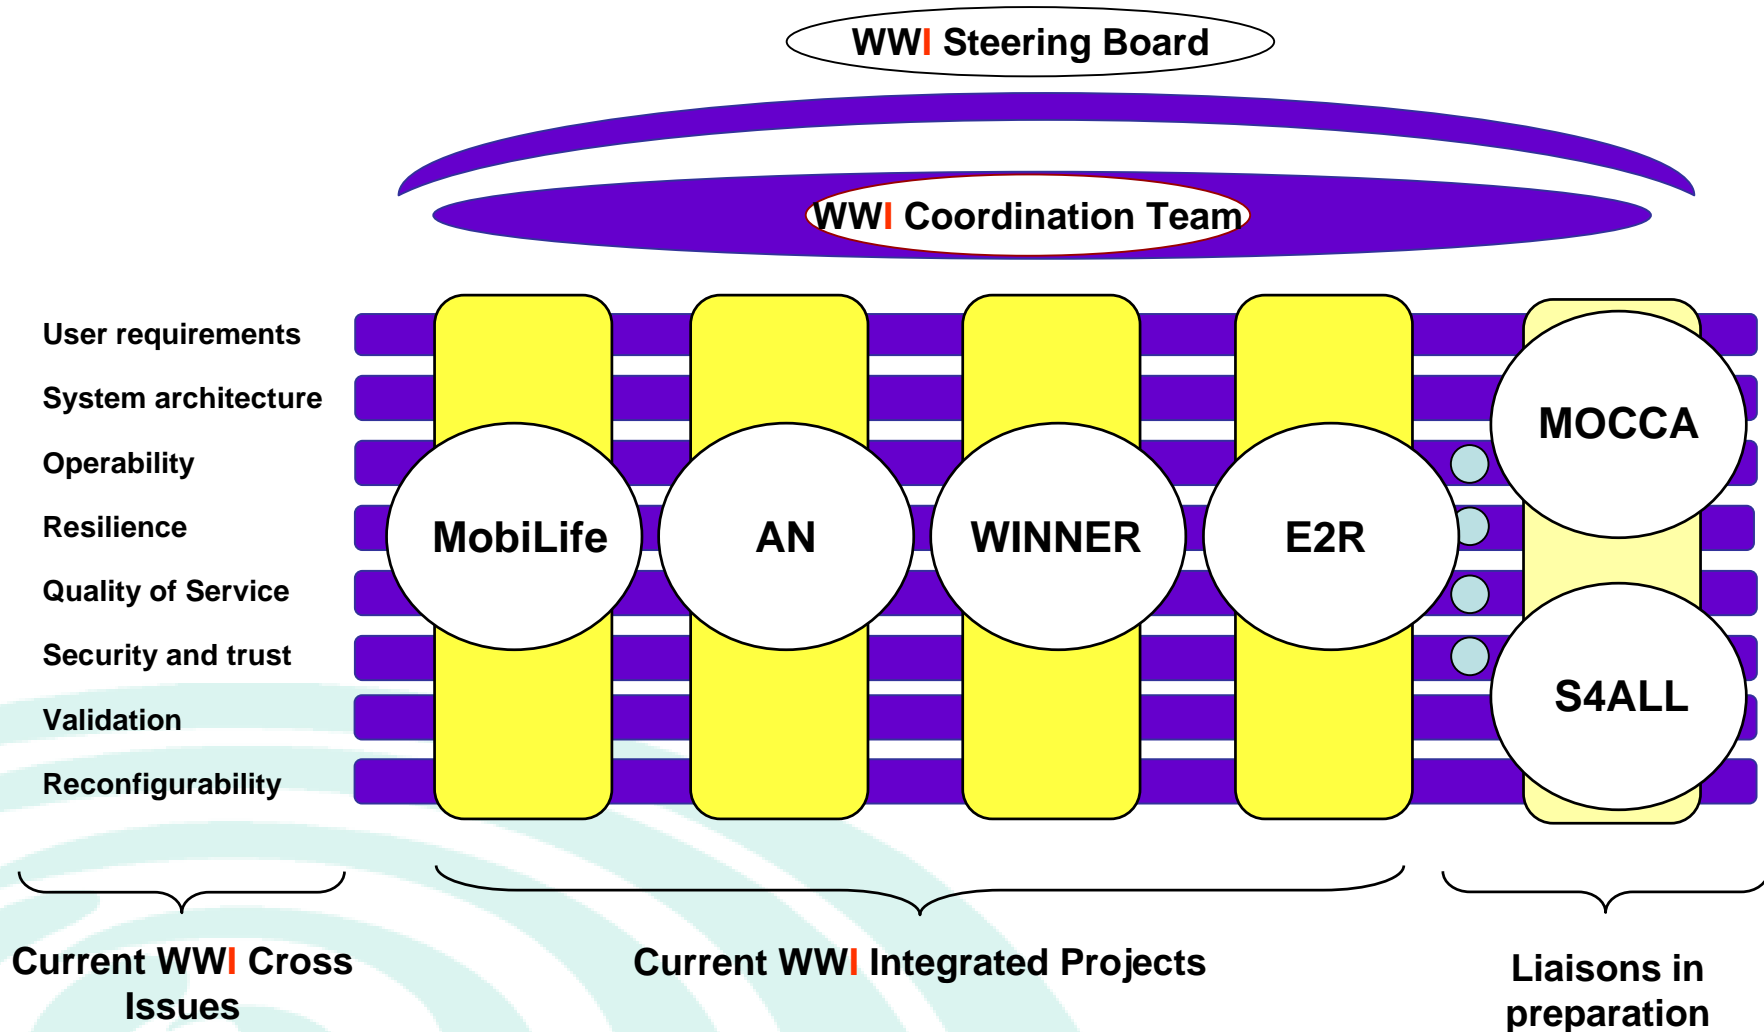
WWI Steering Board

WWI Coordination Team

User requirements
System architecture
Operability
Resilience
Quality of Service
Security and trust
Validation
Reconfigurability

MobiLife

AN

WINNER

E2R

MOCCA

S4ALL

Current WWI Cross Issues

Current WWI Integrated Projects

Liaisons in preparation